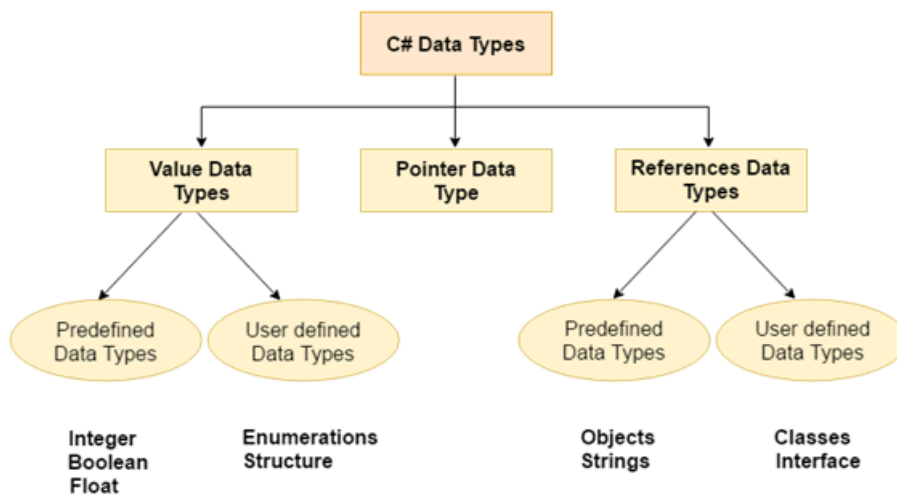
C# Data Types

Value Data Types

Pointer Data Type

References Data Types

Predefined Data Types

User defined Data Types

Predefined Data Types

User defined Data Types

Integer
Boolean
Float

Enumerations
Structure

Objects
Strings

Classes
Interface